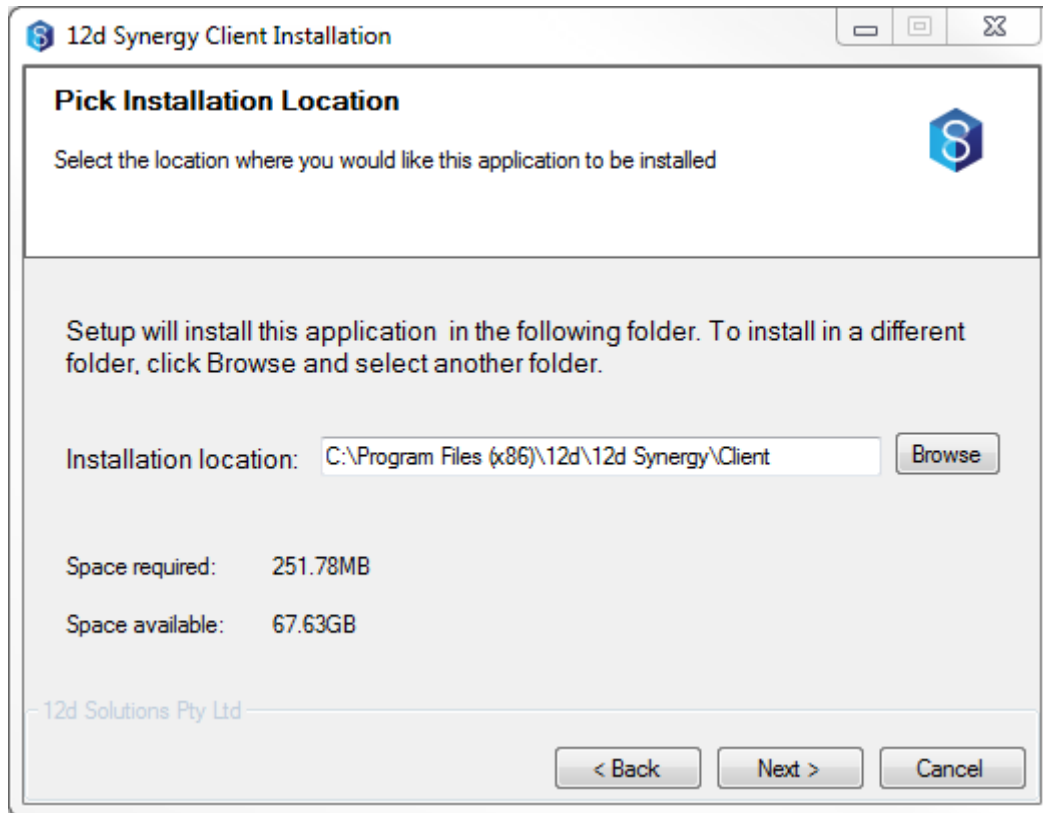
12d Synergy Client Installation

Pick Installation Location

Select the location where you would like this application to be installed

Setup will install this application in the following folder. To install in a different folder, click Browse and select another folder.

Installation location: C:\Program Files (x86)\12d\12d Synergy\Client Browse

Space required: 251.78MB

Space available: 67.63GB

12d Solutions Pty Ltd

< Back Next > Cancel